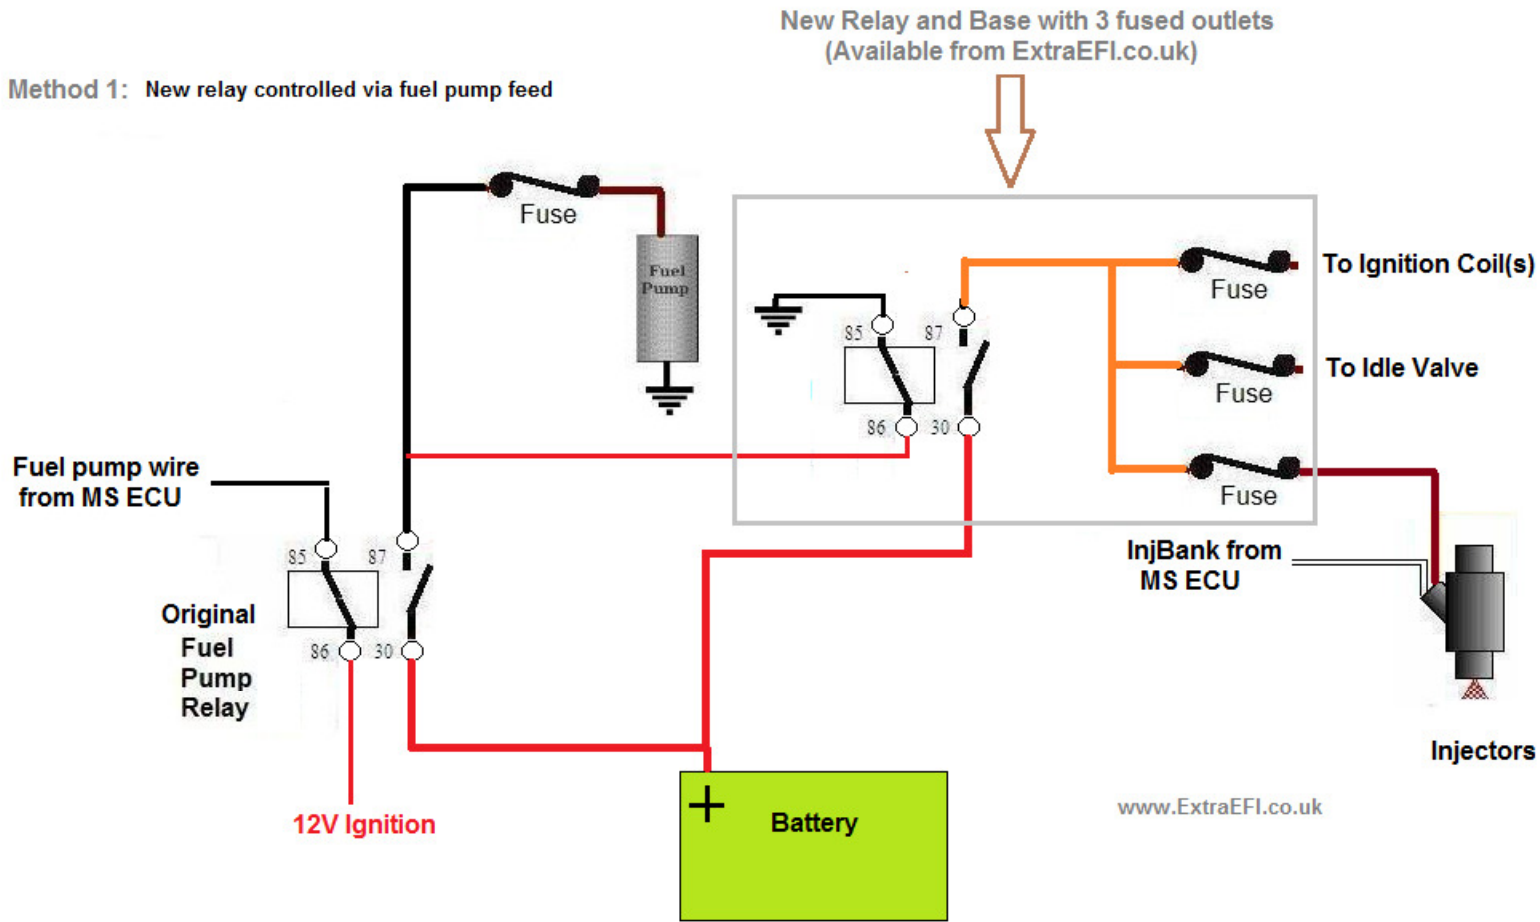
New Relay and Base with 3 fused outlets
(Available from ExtraEFI.co.uk)

Method 1: New relay controlled via fuel pump feed

Fuse

Fuel Pump

85 87 86 30

Fuse
To Ignition Coil(s)

Fuse
To Idle Valve

Fuse

Fuel pump wire from MS ECU

85 87 86 30

Original Fuel Pump Relay

InjBank from MS ECU

Injectors

12V Ignition

+
Battery

www.ExtraEFI.co.uk